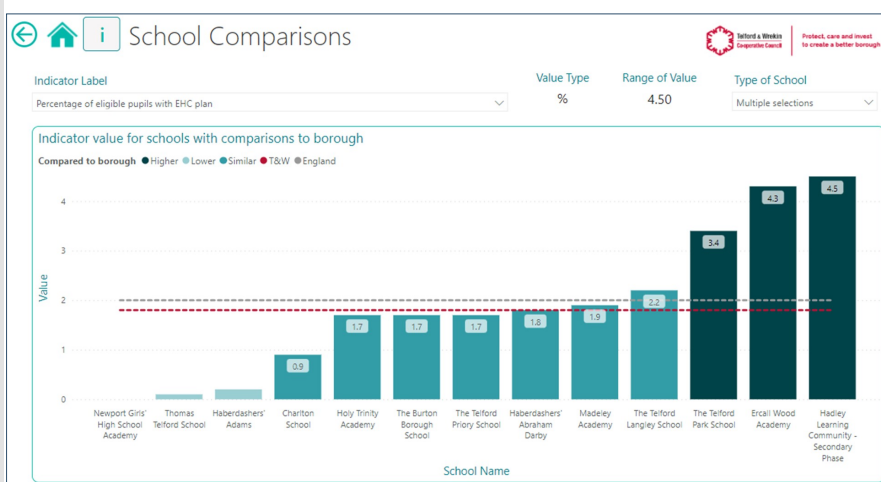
i School Comparisons

Telford & Wrekin Co-operative Council | Protect, care and invest to create a better borough

Indicator Label
Percentage of eligible pupils with EHC plan

Value Type
%

Range of Value
4.50

Type of School
Multiple selections

Indicator value for schools with comparisons to borough

Compared to borough ● Higher ● Lower ● Similar ● T&W ● England

Value

4
3
2
1
0

0.9
1.7
1.7
1.7
1.8
1.9
2.2
3.4
4.3
4.5

Newport Girls' High School Academy
Thomas Telford School
Haberdashers' Adams
Charlton School
Holy Trinity Academy
The Burton Borough School
The Telford Priory School
Haberdashers' Abraham Darby
Madeley Academy
The Telford Langley School
The Telford Park School
Ercall Wood Academy
Hadley Learning Community - Secondary Phase

School Name